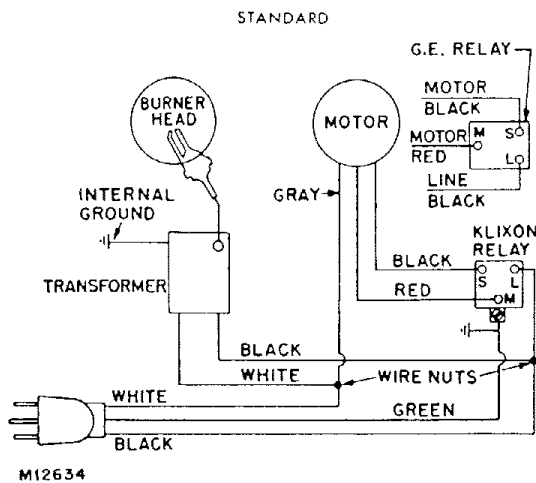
STANDARD

G.E. RELAY

MOTOR
BLACK

MOTOR M
RED

S
L

LINE
BLACK

BURNER HEAD

MOTOR

INTERNAL GROUND

GRAY

KLIXON RELAY

BLACK

RED

S
L
M

TRANSFORMER

BLACK

WHITE

WIRE NUTS

WHITE

GREEN

BLACK

M12634